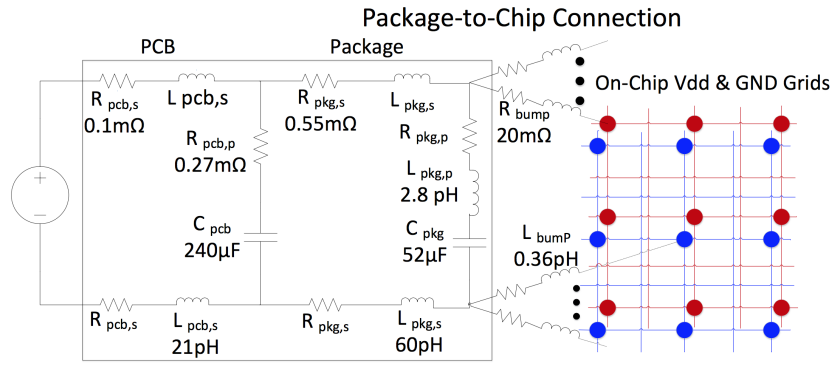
Package-to-Chip Connection

PCB

Package

On-Chip Vdd & GND Grids

+

−

R pcb,s
0.1mΩ

L pcb,s

R pcb,p
0.27mΩ

C pcb
240µF

R pkg,s
0.55mΩ

L pkg,s

R pkg,p

L pkg,p
2.8 pH

C pkg
52µF

R bump
20mΩ

L bumP
0.36pH

R pcb,s

L pcb,s
21pH

R pkg,s

L pkg,s
60pH